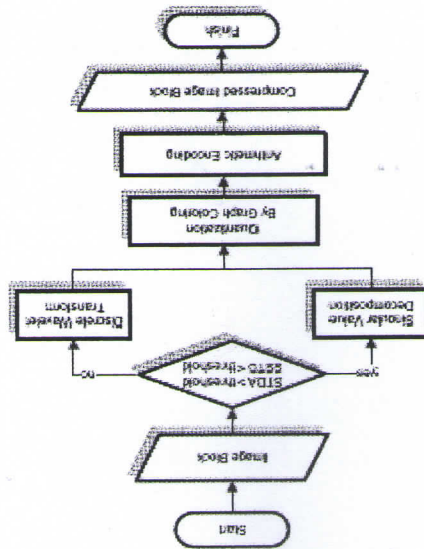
Start

Image Block

STDA < threshold
SSTD < threshold

yes

no

Singular Value Decomposition

Discrete Wavelet Transform

Quantization By Graph Coloring

Arithmetic Encoding

Compressed Image Block

Finish